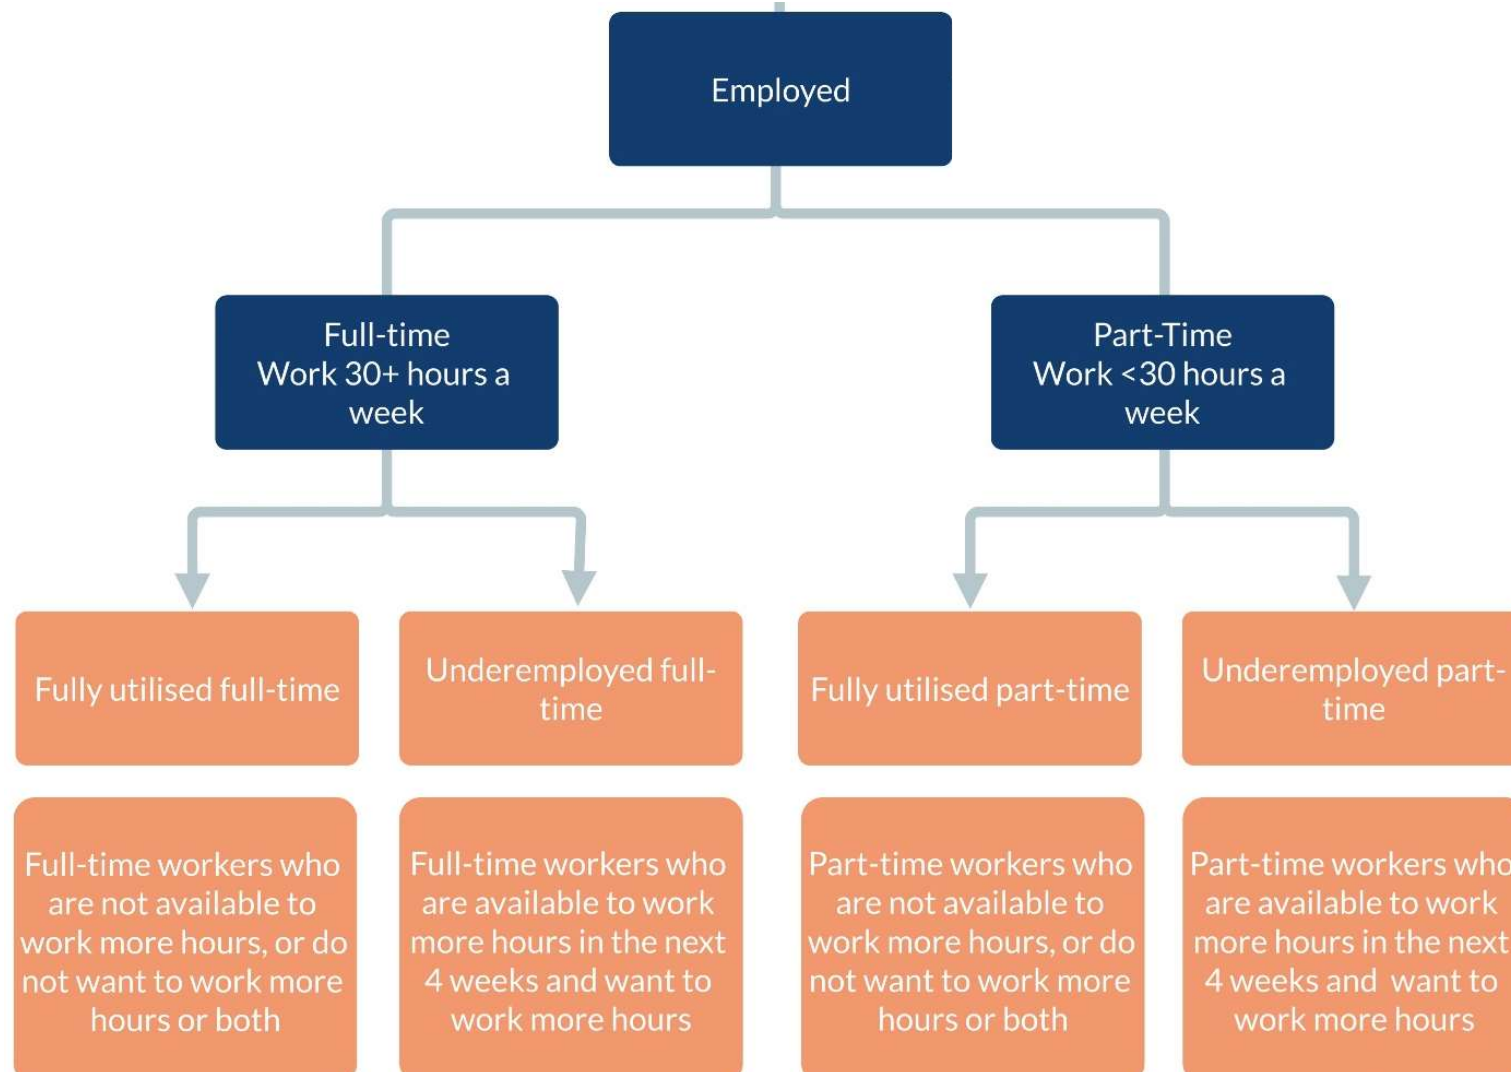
Employed

Full-time
Work 30+ hours a week

Part-Time
Work <30 hours a week

Fully utilised full-time

Underemployed full-time

Fully utilised part-time

Underemployed part-time

Full-time workers who are not available to work more hours, or do not want to work more hours or both

Full-time workers who are available to work more hours in the next 4 weeks and want to work more hours

Part-time workers who are not available to work more hours, or do not want to work more hours or both

Part-time workers who are available to work more hours in the next 4 weeks and want to work more hours